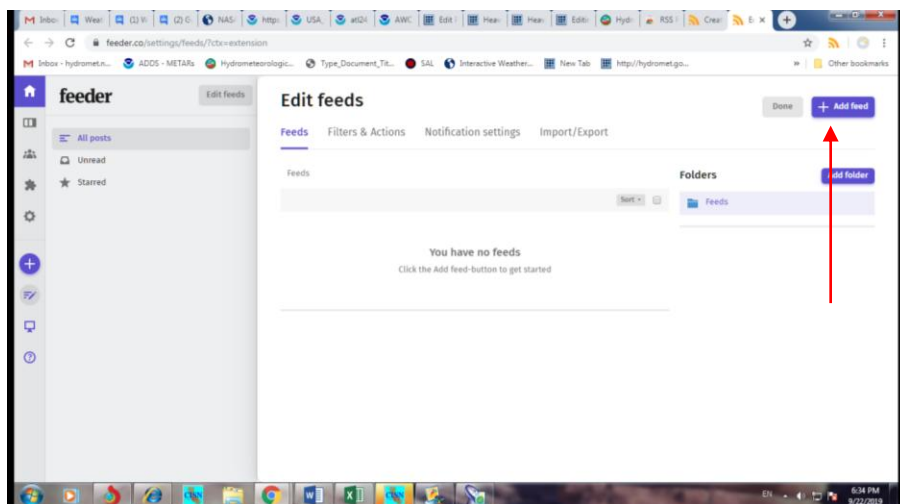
M Inbox | Wea | (1) W | (2) G | NAS | http | USA | atl24 | AWC | Edit | Hea | Hea | Edit | Hyd | RSS | Crea | E ×

feeder.co/settings/feeds/?ctx=extension

M Inbox - hydromet.n... ADDS - METARs Hydrometeorologic... Type_Document_Tit... SAL Interactive Weather... New Tab http://hydromet.go... » Other bookmarks

feeder

Edit feeds

All posts

Unread

Starred

Edit feeds

Done

+ Add feed

Feeds Filters & Actions Notification settings Import/Export

Feeds

Sort

You have no feeds

Click the Add feed-button to get started

Folders

Add folder

Feeds

EN 6:34 PM 9/22/2019